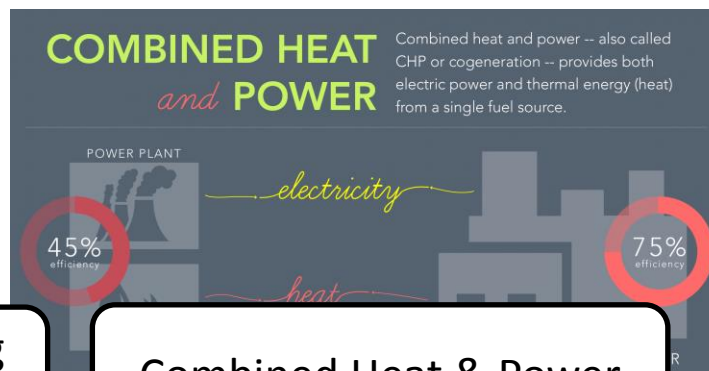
COMBINED HEAT and POWER

Combined heat and power -- also called CHP or cogeneration -- provides both electric power and thermal energy (heat) from a single fuel source.

POWER PLANT

electricity

45% efficiency

75% efficiency

heat

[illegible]

Combined Heat & Power

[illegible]